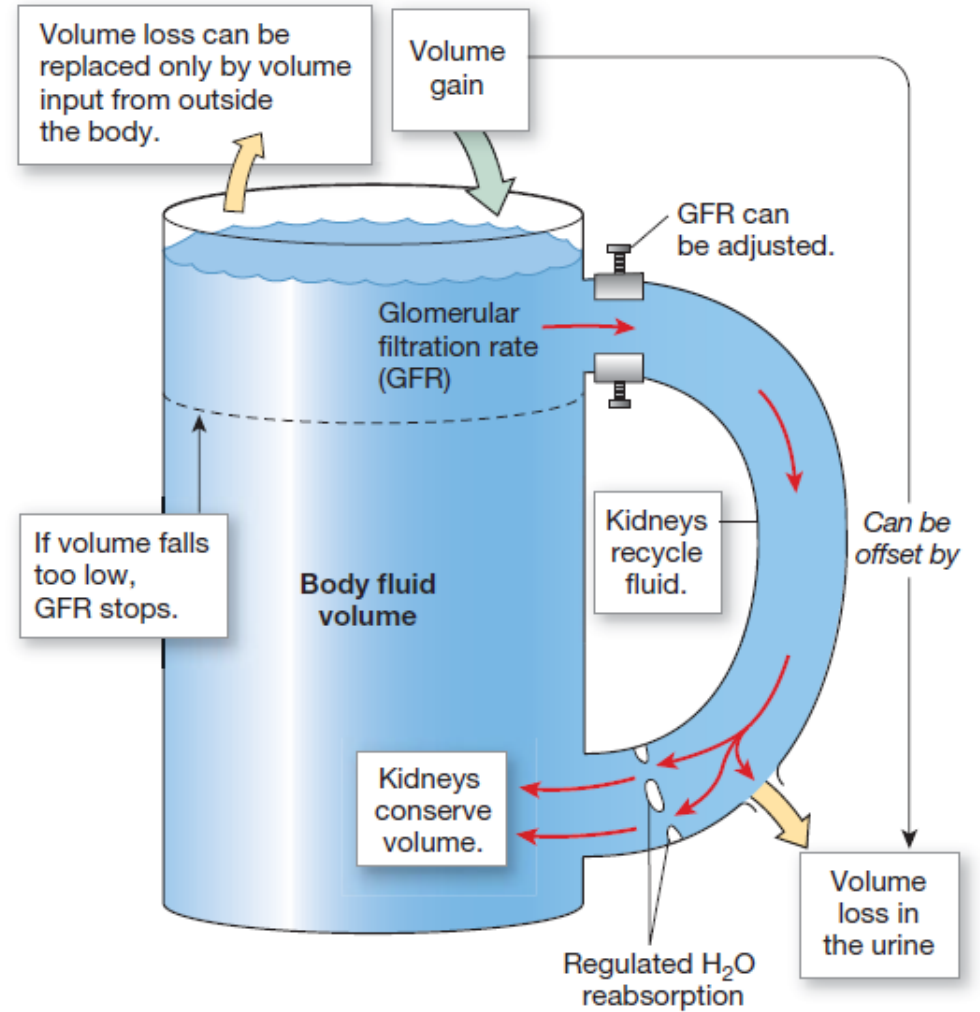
Volume loss can be replaced only by volume input from outside the body.

Volume gain

GFR can be adjusted.

Glomerular filtration rate (GFR)

If volume falls too low, GFR stops.

Body fluid volume

Kidneys recycle fluid.

Can be offset by

Kidneys conserve volume.

Volume loss in the urine

Regulated $H_2O$ reabsorption